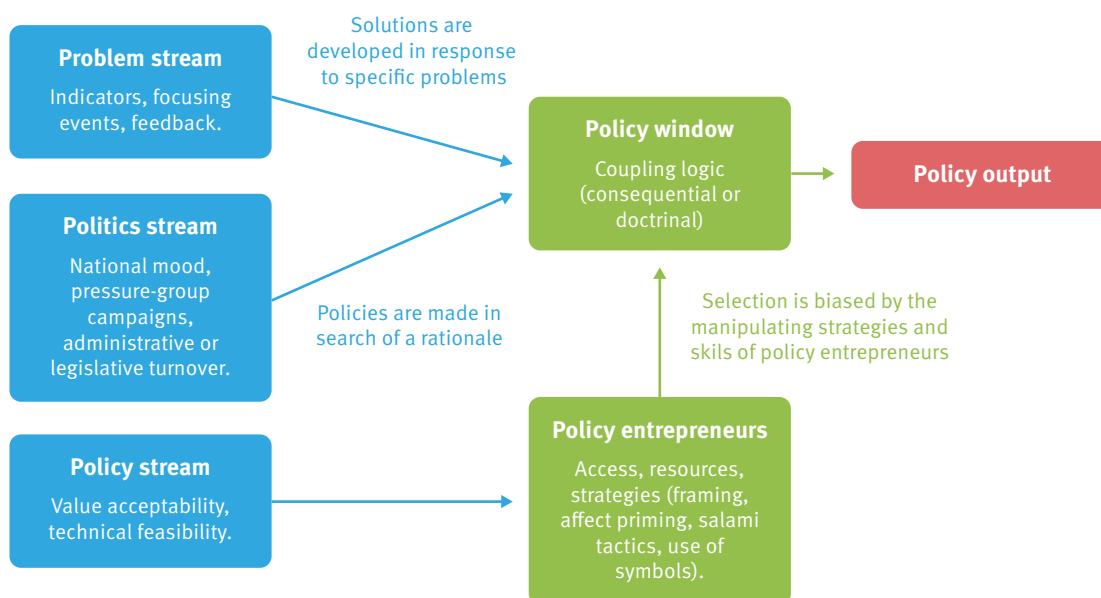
Problem stream

Indicators, focusing events, feedback.

Solutions are developed in response to specific problems

Policy window

Coupling logic (consequential or doctrinal)

Policy output

Politics stream

National mood, pressure-group campaigns, administrative or legislative turnover.

Policies are made in search of a rationale

Selection is biased by the manipulating strategies and skils of policy entrepreneurs

Policy stream

Value acceptability, technical feasibility.

Policy entrepreneurs

Access, resources, strategies (framing, affect priming, salami tactics, use of symbols).